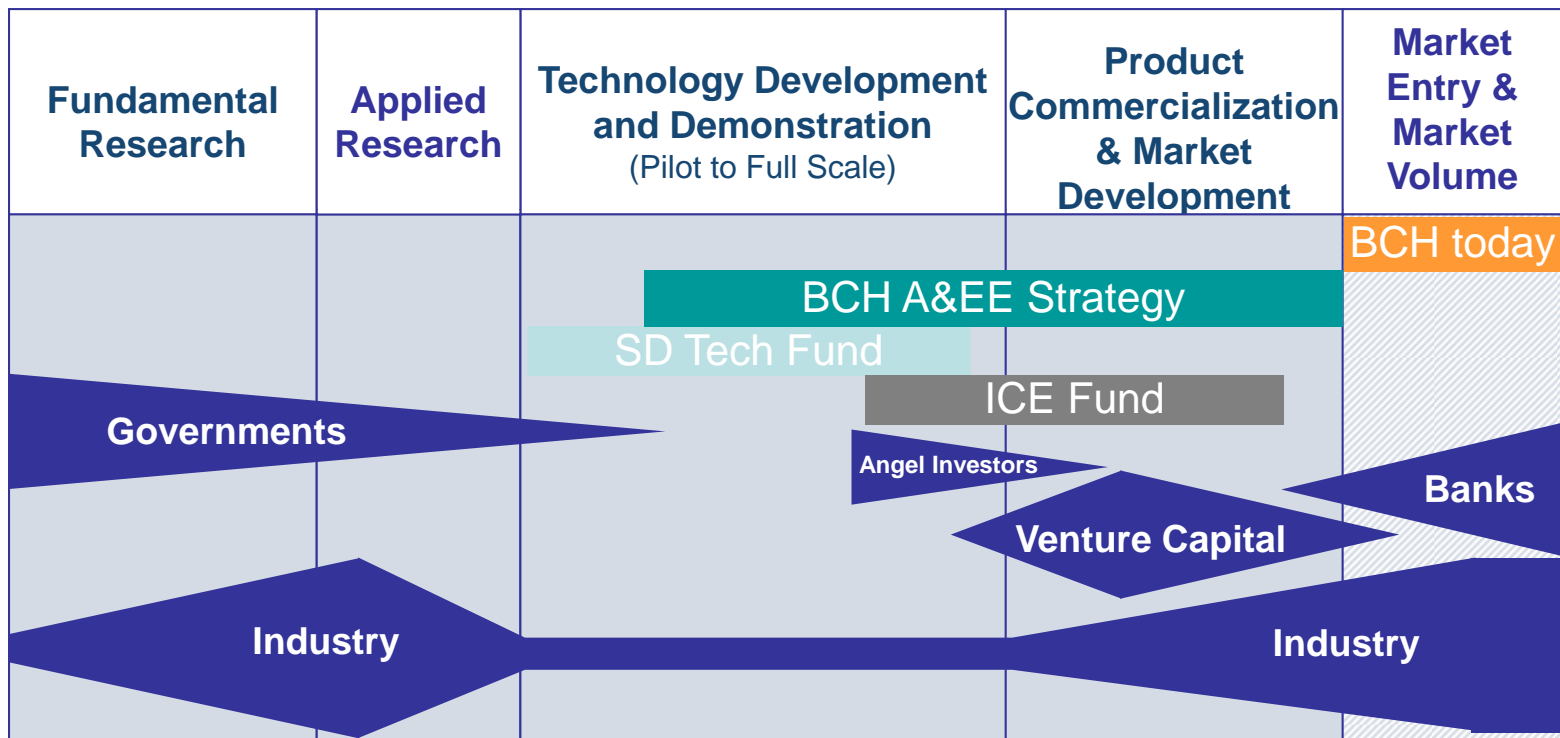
| Fundamental Research | Applied Research | Technology Development and Demonstration (Pilot to Full Scale) | Product Commercialization & Market Development | Market Entry & Market Volume |
|---|---|---|---|---|

BCH today

BCH A&EE Strategy

SD Tech Fund

ICE Fund

Governments

Angel Investors

Banks

Venture Capital

Industry

Industry